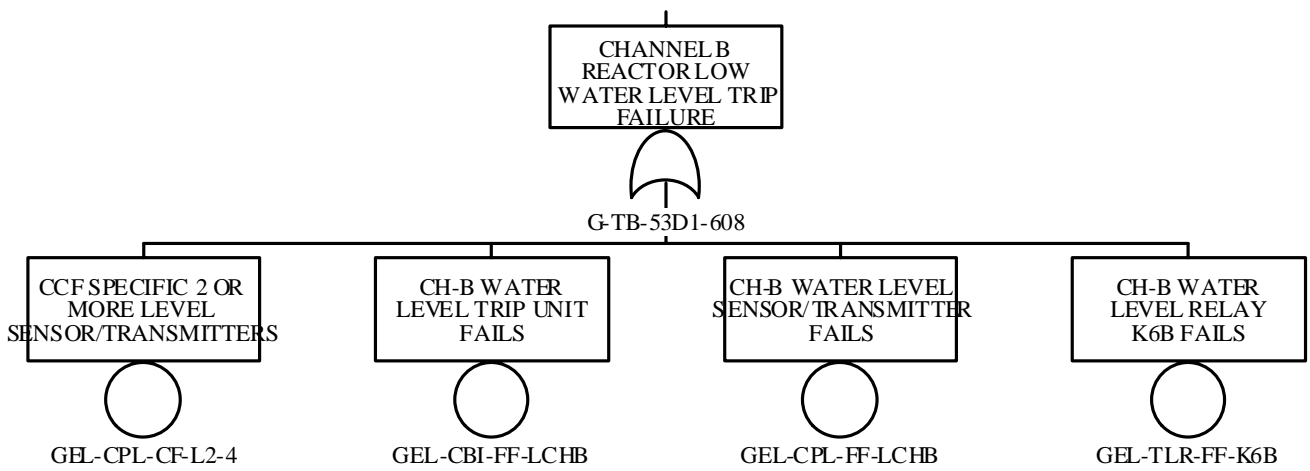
CHANNEL B REACTOR LOW WATER LEVEL TRIP FAILURE

G-TB-53D1-608

CCF SPECIFIC 2 OR MORE LEVEL SENSOR/TRANSMITTERS

GEL-CPL-CF-L2-4

CH-B WATER LEVEL TRIP UNIT FAILS

GEL-CBI-FF-LCHB

CH-B WATER LEVEL SENSOR/TRANSMITTER FAILS

GEL-CPL-FF-LCHB

CH-B WATER LEVEL RELAY K6B FAILS

GEL-TLR-FF-K6B